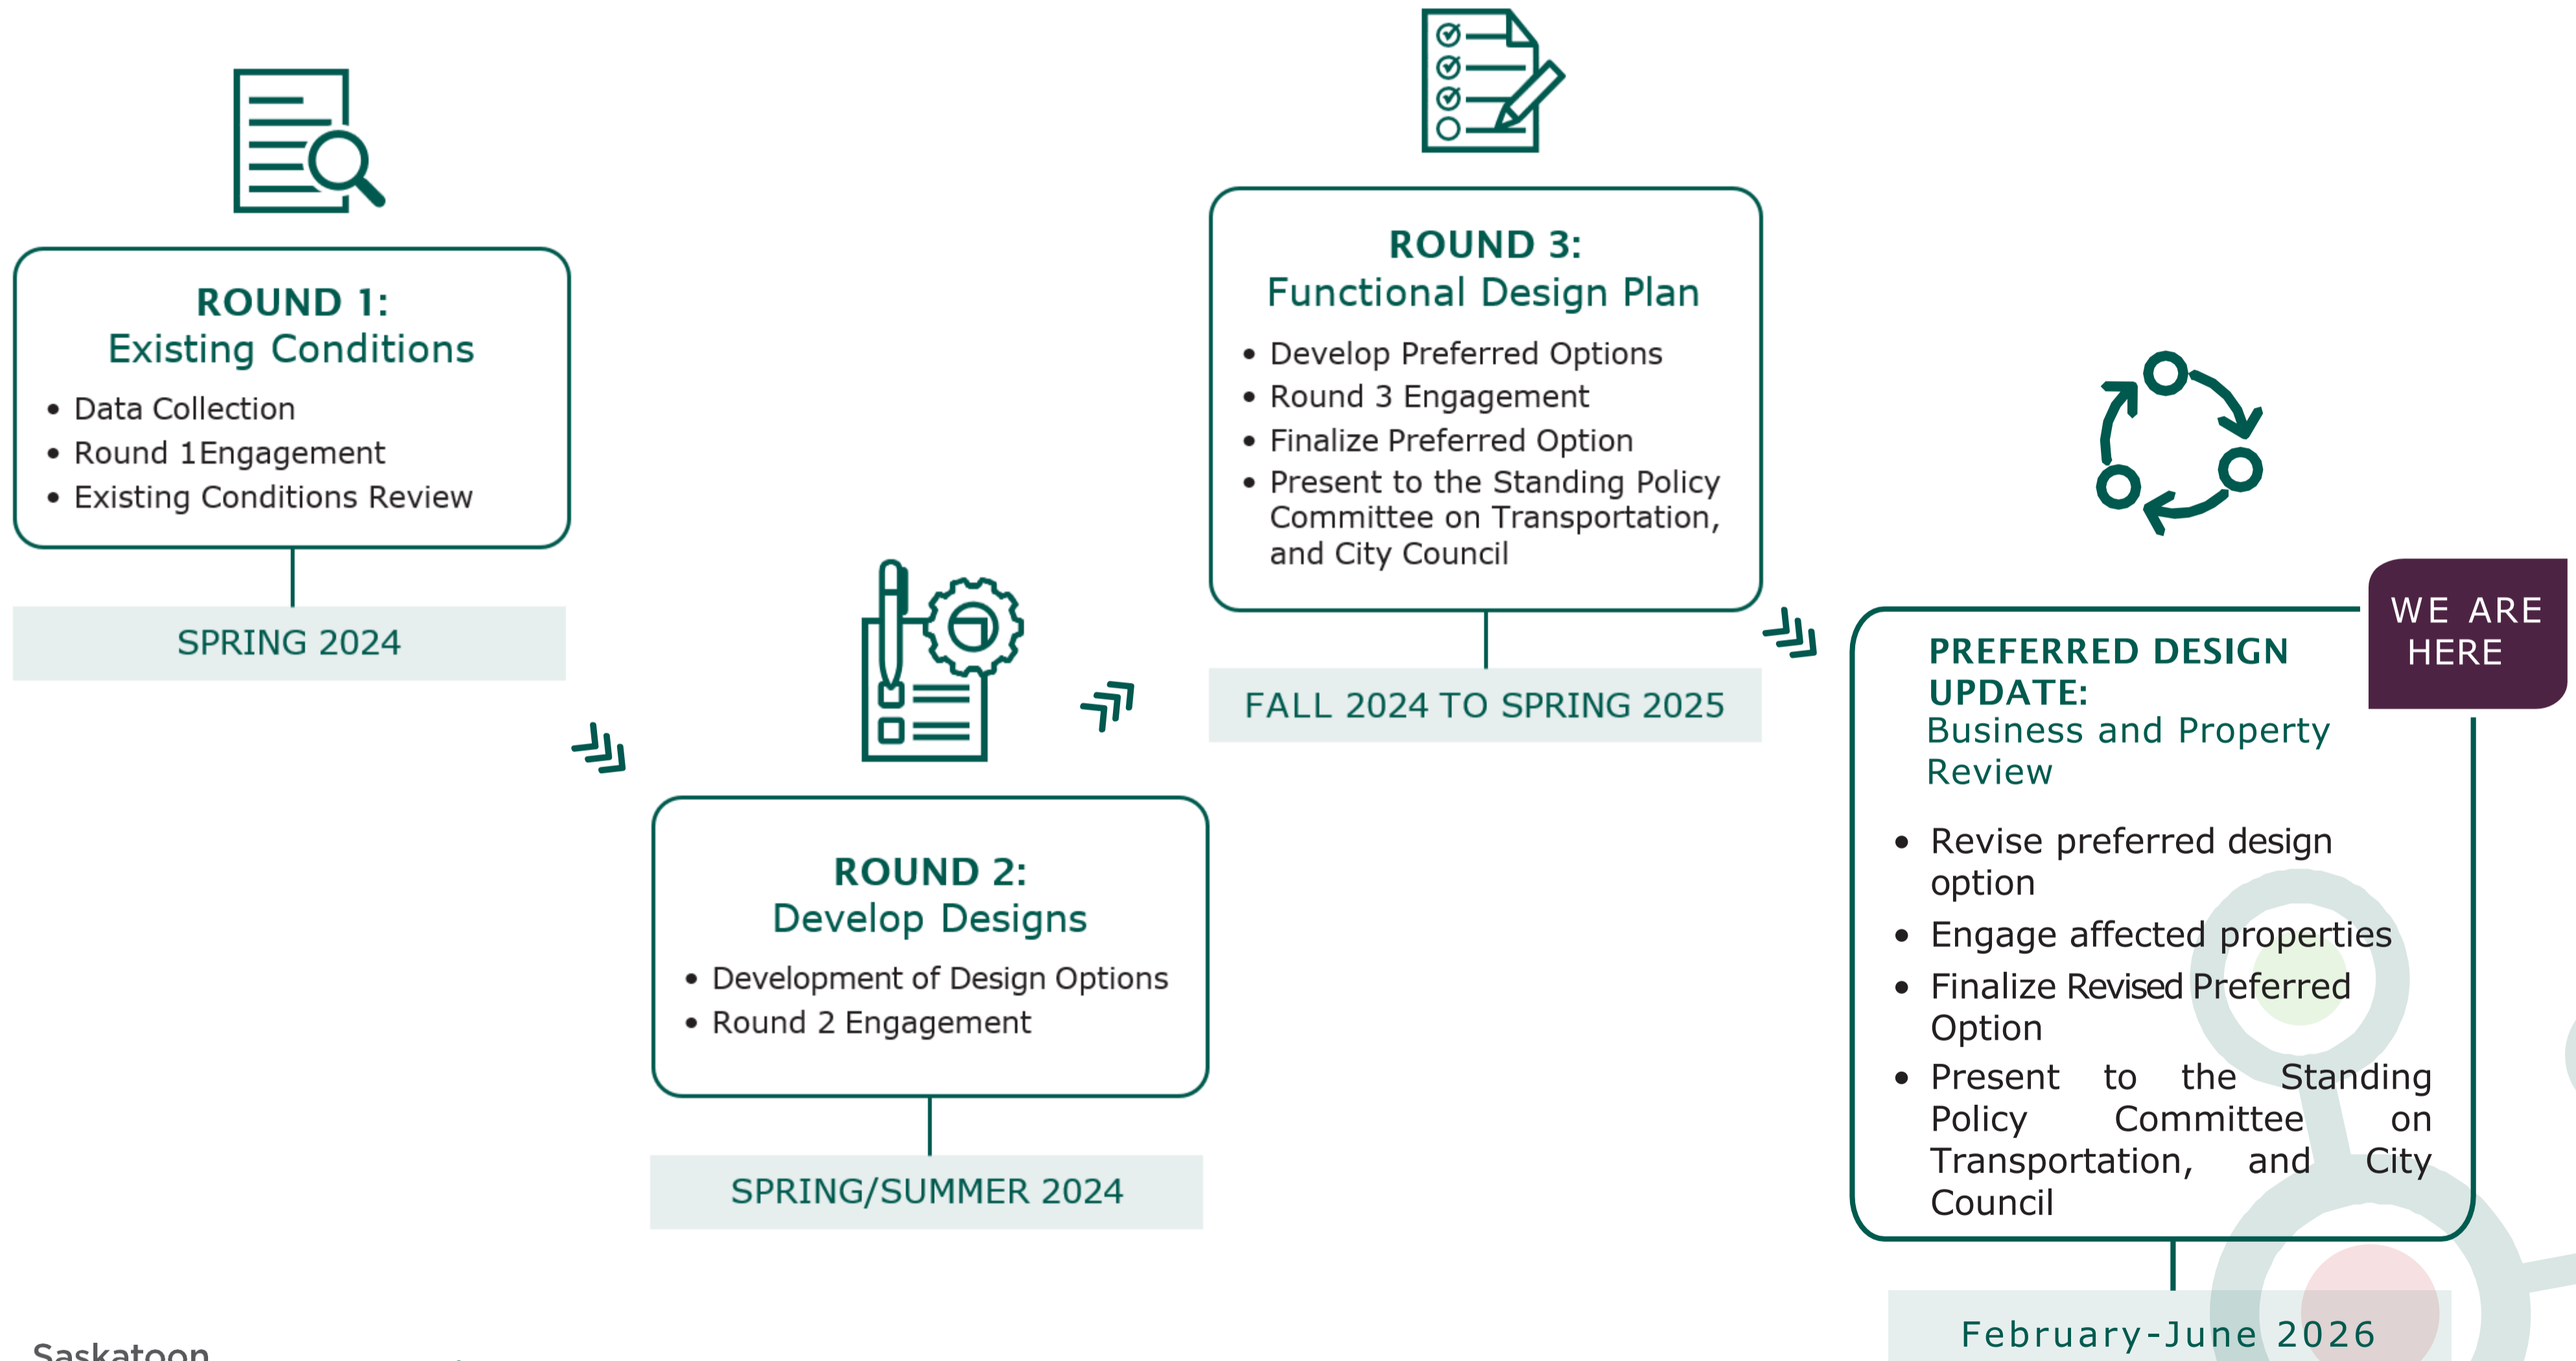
ROUND 1:
Existing Conditions

- Data Collection
- Round 1Engagement
- Existing Conditions Review

SPRING 2024

ROUND 2:
Develop Designs

- Development of Design Options
- Round 2 Engagement

SPRING/SUMMER 2024

ROUND 3:
Functional Design Plan

- Develop Preferred Options
- Round 3 Engagement
- Finalize Preferred Option
- Present to the Standing Policy Committee on Transportation, and City Council

FALL 2024 TO SPRING 2025

WE ARE HERE

PREFERRED DESIGN UPDATE:
Business and Property Review

- Revise preferred design option
- Engage affected properties
- Finalize Revised Preferred Option
- Present to the Standing Policy Committee on Transportation, and City Council

February-June 2026

Saskatoon